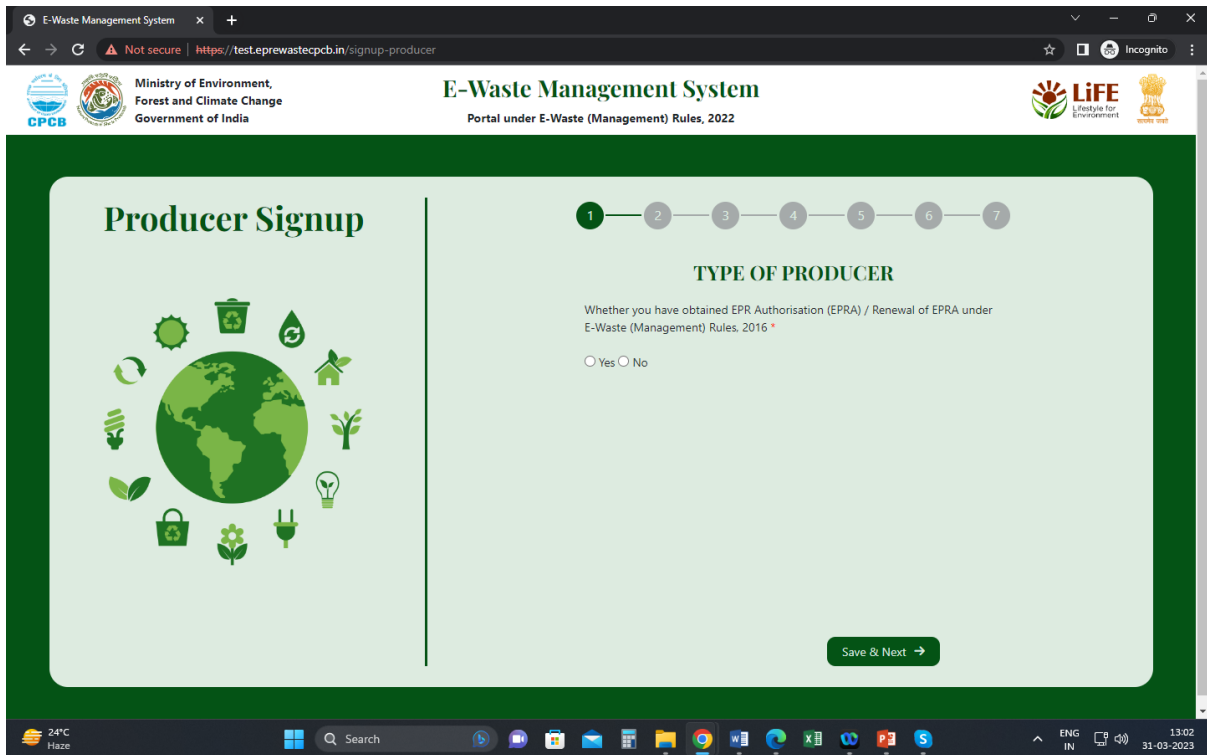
E-Waste Management System ×

Not secure | https://test.eprewastecpcb.in/signup-producer

Incognito

CPCB

Ministry of Environment, Forest and Climate Change Government of India

E-Waste Management System

Portal under E-Waste (Management) Rules, 2022

LiFE Lifestyle for Environment

Producer Signup

1 2 3 4 5 6 7

TYPE OF PRODUCER

Whether you have obtained EPR Authorisation (EPRA) / Renewal of EPRA under E-Waste (Management) Rules, 2016 *

Yes No

Save & Next →

24°C Haze

Search

ENG IN

13:02 31-03-2023